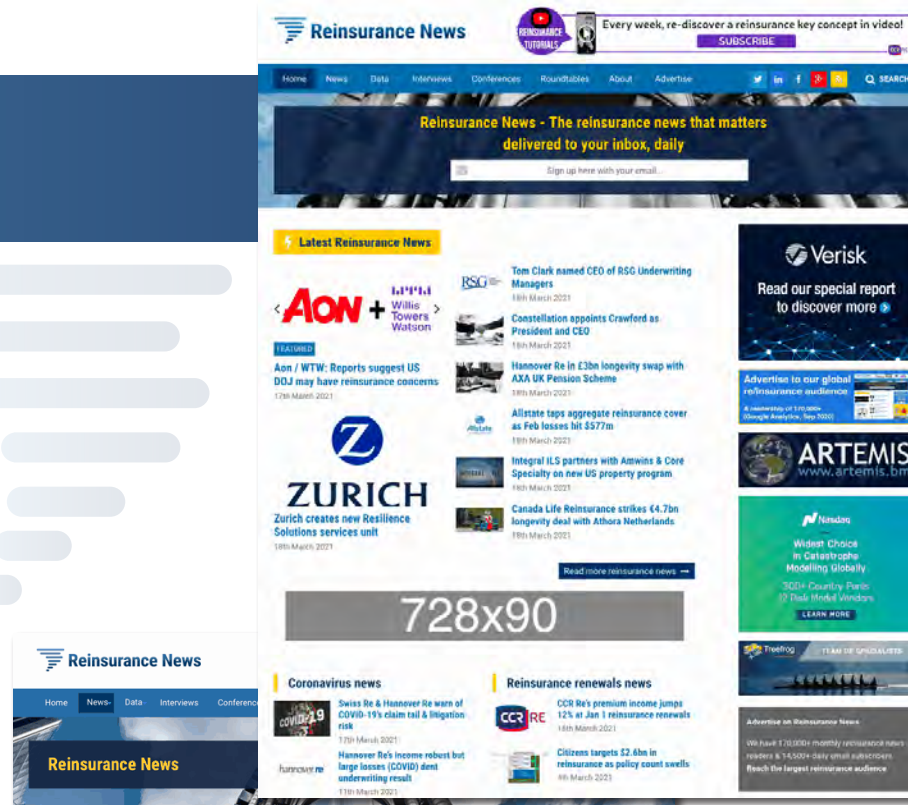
Reinsurance News

REINSURANCE TUTORIALS

Every week, re-discover a reinsurance key concept in video!

SUBSCRIBE

Home News Data Interviews Conferences Roundtables About Advertise

SEARCH

Reinsurance News - The reinsurance news that matters delivered to your inbox, daily

Sign up here with your email...

Latest Reinsurance News

AON + Willis Towers Watson

FEATURED

Aon / WTW: Reports suggest US DOJ may have reinsurance concerns

17th March 2021

ZURICH

Zurich creates new Resilience Solutions services unit

18th March 2021

RSG

Tom Clark named CEO of RSG Underwriting Managers

18th March 2021

Constellation appoints Crawford as President and CEO

18th March 2021

Hannover Re in £3bn longevity swap with AXA UK Pension Scheme

18th March 2021

Allstate

Allstate taps aggregate reinsurance cover as Feb losses hit $577m

18th March 2021

Integral ILS partners with Amwins & Core Specialty on new US property program

18th March 2021

Canada Life Reinsurance strikes €4.7bn longevity deal with Athora Netherlands

18th March 2021

Read more reinsurance news →

Verisk

Read our special report to discover more

Advertise to our global reinsurance audience

ARTEMIS www.artemis.bm

Nasdaq

Widest Choice in Catastrophe Modelling Globally

300+ Country Perils 12 Risk Model Vendors

LEARN MORE

Treefrog

TEAM OF SPECIALISTS

728x90

Coronavirus news

COVID-19

Swiss Re & Hannover Re warn of COVID-19's claim tail & litigation risk

17th March 2021

hannover re

Hannover Re's income robust but large losses (COVID) dent underwriting result

11th March 2021

Reinsurance renewals news

CCR RE

CCR Re's premium income jumps 12% at Jan 1 reinsurance renewals

16th March 2021

Citizens targets $2.6bn in reinsurance as policy count swells

9th March 2021

Advertise on Reinsurance News

We have 170,000+ monthly reinsurance news readers & 14,500+ daily email subscribers

Reach the largest reinsurance audience

Reinsurance News

Home News Data Interviews Conferenc

Reinsurance News